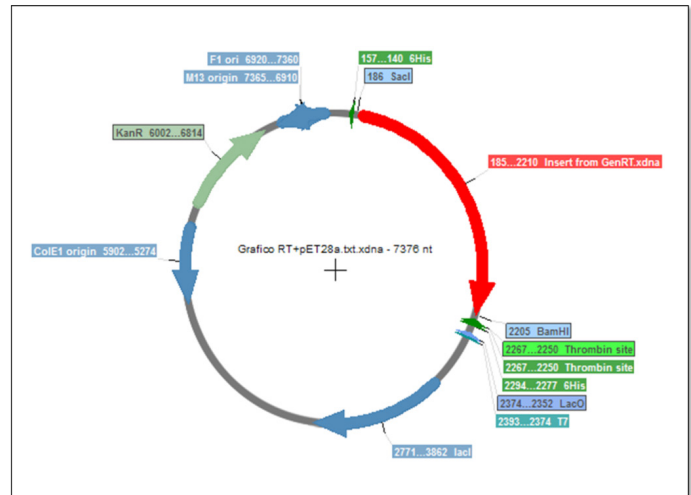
F1 ori 6920...7360
M13 origin 7365...6910
157...140 6His
186 SacI
KanR 6002...6814
185...2210 Insert from GenRT.xdna
ColE1 origin 5902...5274
Grafico RT+pET28a.txt.xdna - 7376 nt
2205 BamHI
2267...2250 Thrombin site
2267...2250 Thrombin site
2294...2277 6His
2374...2352 LacO
2393...2374 T7
2771...3862 lacI